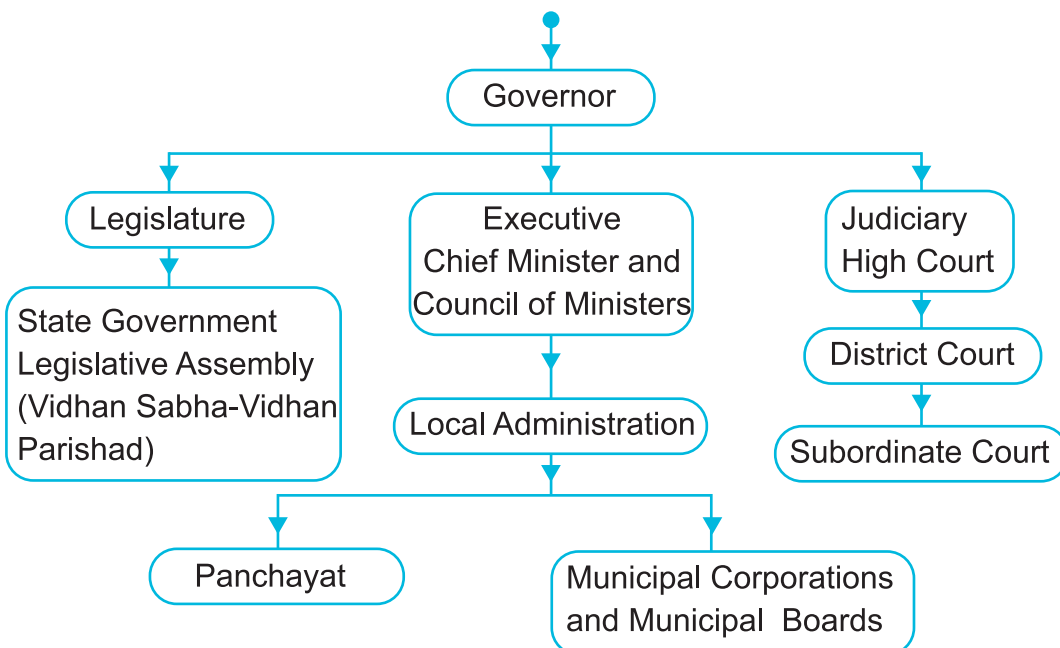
Governor

Legislature

State Government Legislative Assembly (Vidhan Sabha-Vidhan Parishad)

Executive
Chief Minister and Council of Ministers

Local Administration

Panchayat

Municipal Corporations and Municipal Boards

Judiciary
High Court

District Court

Subordinate Court